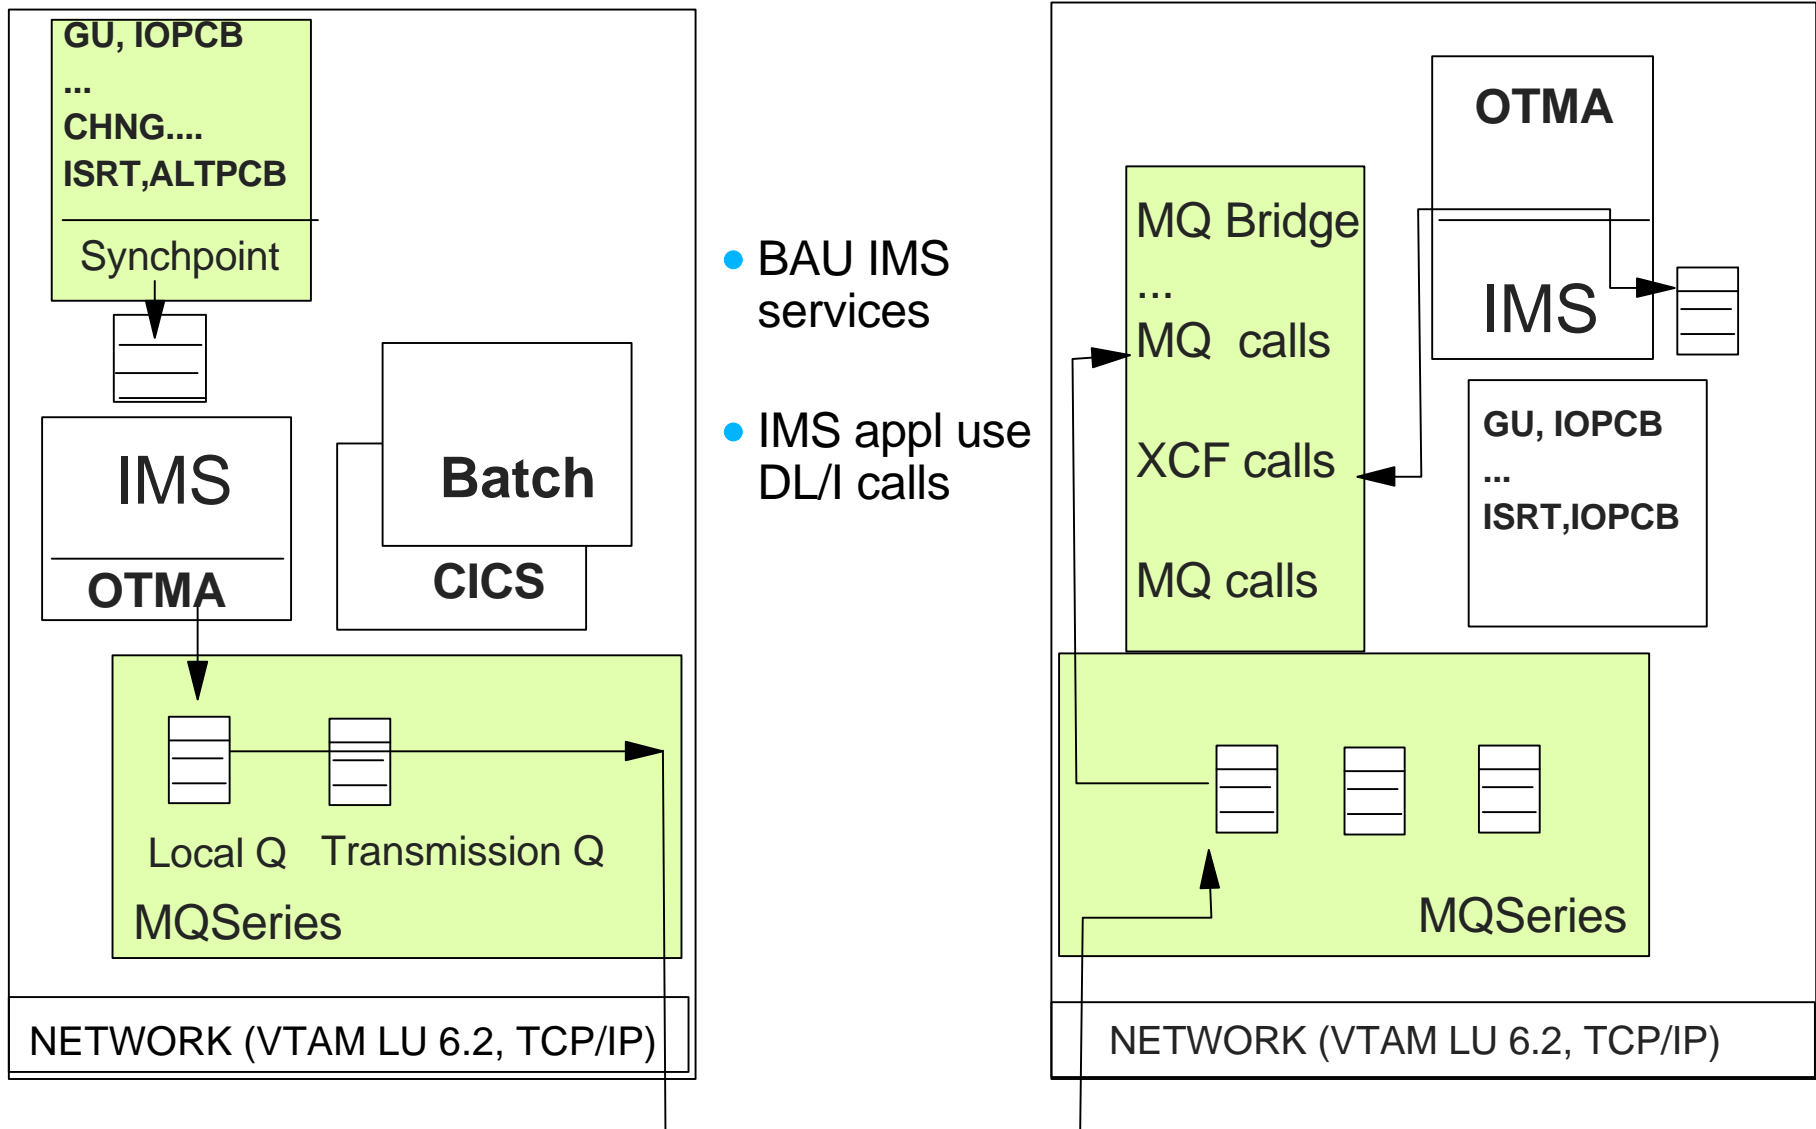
GU, IOPCB
...
CHNG....
ISRT,ALTPCB

Synchpoint

IMS

OTMA

Batch

CICS

Local Q

Transmission Q

MQSeries

NETWORK (VTAM LU 6.2, TCP/IP)

• BAU IMS services

• IMS appl use DL/I calls

OTMA

IMS

MQ Bridge
...
MQ calls

XCF calls

MQ calls

GU, IOPCB
...
ISRT,IOPCB

MQSeries

NETWORK (VTAM LU 6.2, TCP/IP)